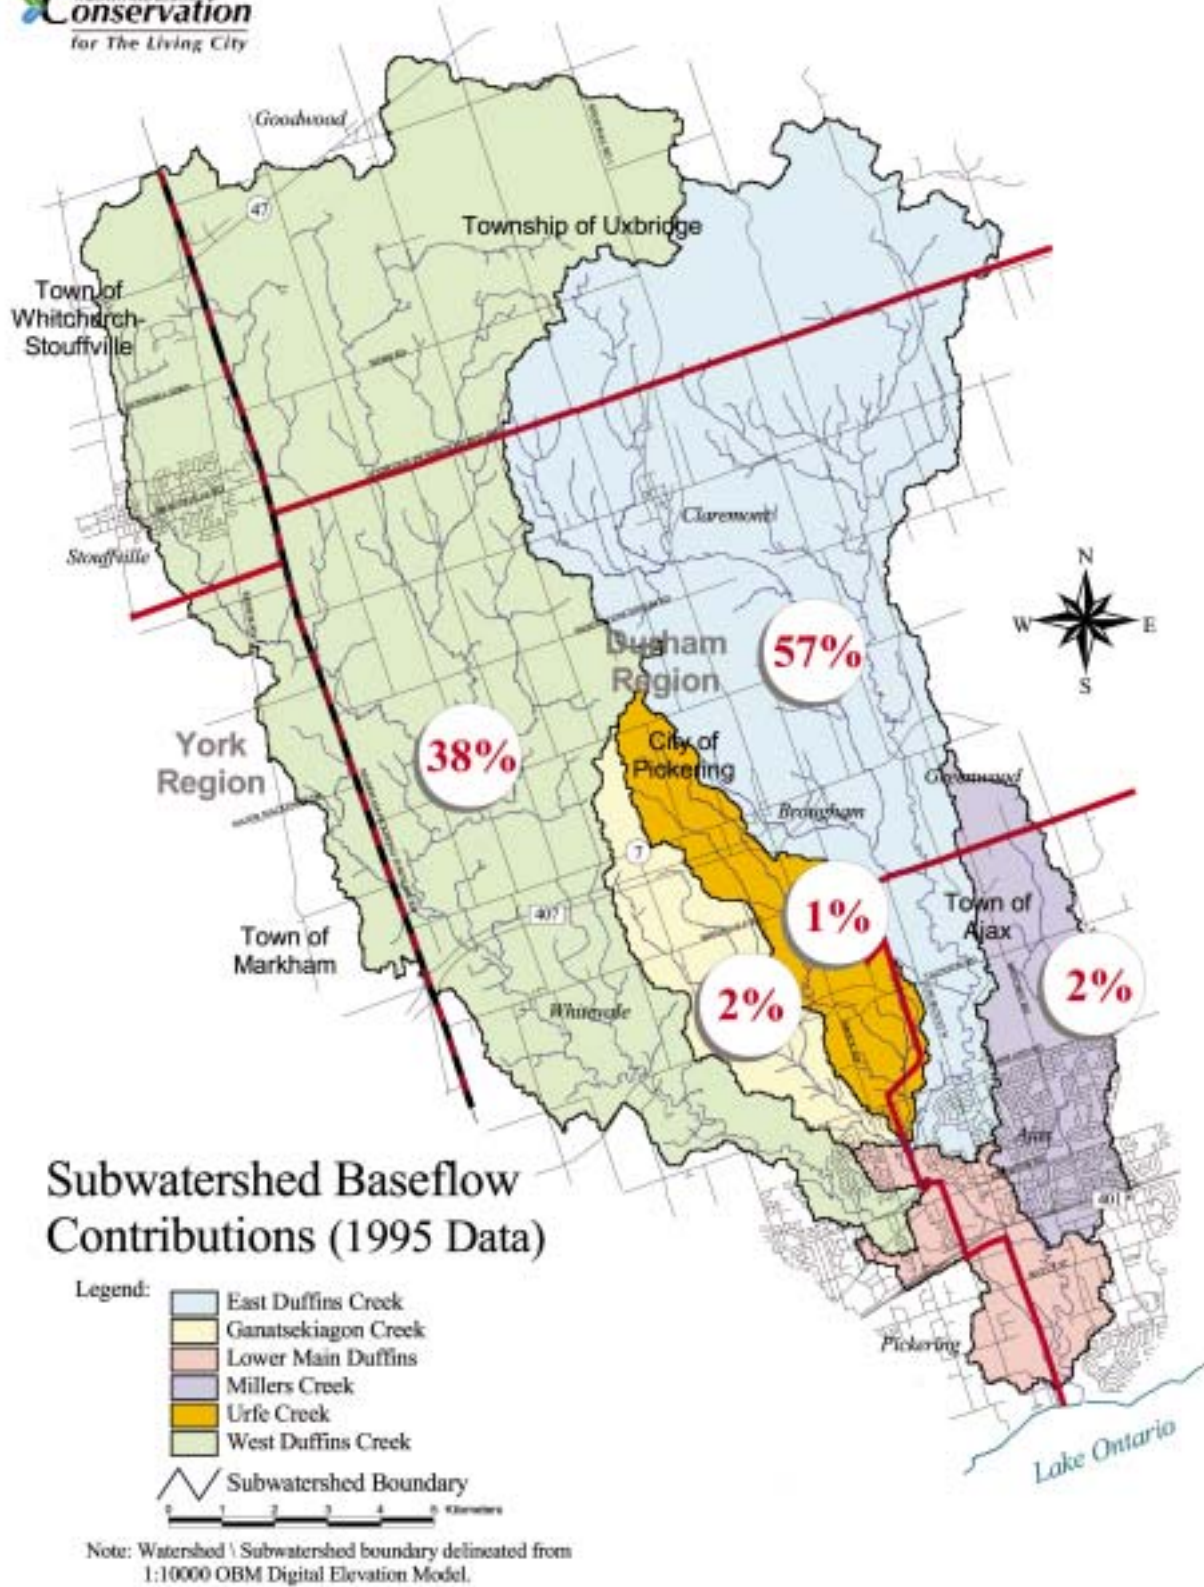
Conservation
for The Living City

Goodwood

47

Township of Uxbridge

Town of Whitchurch-Stouffville

Claremont

Stouffville

N
W
E
S

Durham Region

57%

York Region

38%

City of Pickering

Greenwood

Brougham

7

1%

407

Town of Ajax

Town of Markham

2%

2%

Whitevale

Ajax

401

Subwatershed Baseflow Contributions (1995 Data)

Legend:
East Duffins Creek
Ganatsekiagon Creek
Lower Main Duffins
Millers Creek
Urfe Creek
West Duffins Creek

Subwatershed Boundary

0 1 2 3 4 5 Kilometers

Pickering

Lake Ontario

Note: Watershed \ Subwatershed boundary delineated from 1:10000 OBM Digital Elevation Model.